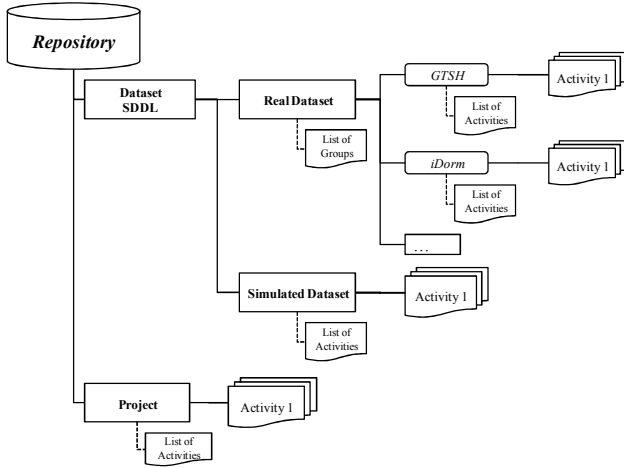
Repository

Dataset SDDL

Real Dataset

List of Groups

GTSH

List of Activities

Activity 1

iDorm

List of Activities

Activity 1

...

Simulated Dataset

Activity 1

List of Activities

Project

Activity 1

List of Activities